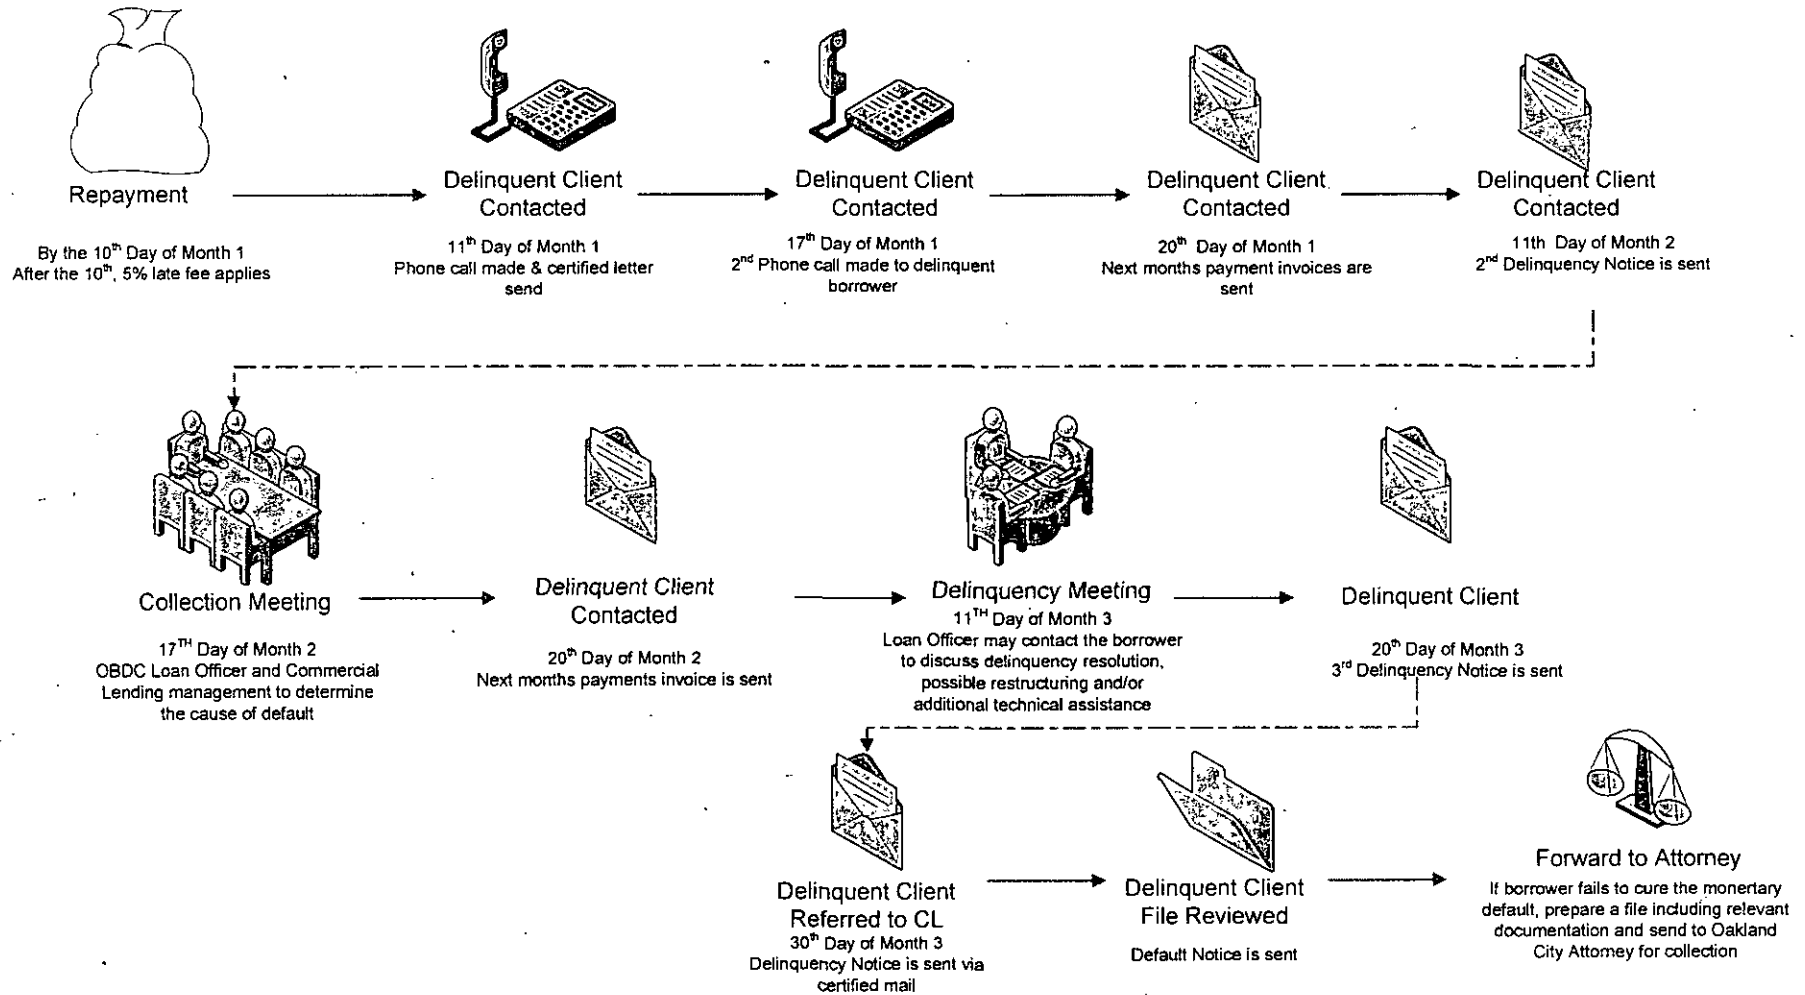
Repayment

By the 10$^{th}$ Day of Month 1
After the 10$^{th}$, 5% late fee applies

Delinquent Client Contacted

11$^{th}$ Day of Month 1
Phone call made & certified letter send

Delinquent Client Contacted

17$^{th}$ Day of Month 1
2$^{nd}$ Phone call made to delinquent borrower

Delinquent Client Contacted

20$^{th}$ Day of Month 1
Next months payment invoices are sent

Delinquent Client Contacted

11th Day of Month 2
2$^{nd}$ Delinquency Notice is sent

Collection Meeting

17$^{TH}$ Day of Month 2
OBDC Loan Officer and Commercial Lending management to determine the cause of default

Delinquent Client Contacted

20$^{th}$ Day of Month 2
Next months payments invoice is sent

Delinquency Meeting
11$^{TH}$ Day of Month 3
Loan Officer may contact the borrower to discuss delinquency resolution, possible restructuring and/or additional technical assistance

Delinquent Client

20$^{th}$ Day of Month 3
3$^{rd}$ Delinquency Notice is sent

Delinquent Client Referred to CL
30$^{th}$ Day of Month 3
Delinquency Notice is sent via certified mail

Delinquent Client File Reviewed

Default Notice is sent

Forward to Attorney
If borrower fails to cure the monertary default, prepare a file including relevant documentation and send to Oakland City Attorney for collection